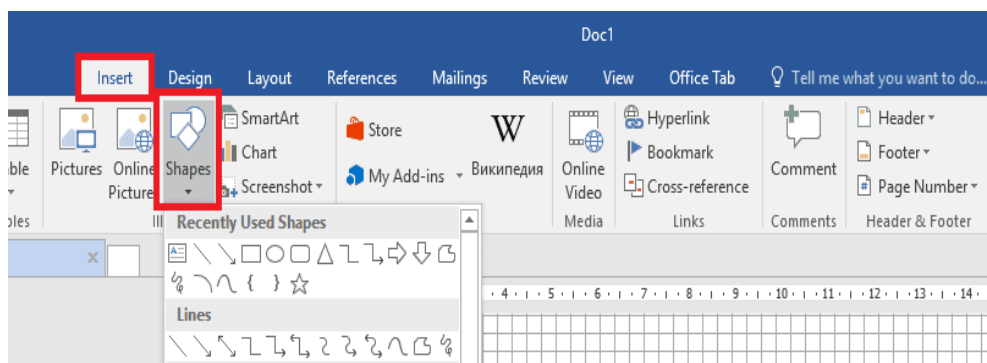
Doc1

Insert Design Layout References Mailings Review View Office Tab Tell me what you want to do...

ble Pictures Online Pictures Shapes SmartArt Chart Screenshot Store My Add-ins W Википедия Online Video Hyperlink Bookmark Cross-reference Comment Header Footer Page Number

oles Ill Media Links Comments Header & Footer

Recently Used Shapes

Lines

· 4 · ı · 5 · ı · 6 · ı · 7 · ı · 8 · ı · 9 · ı · 10 · ı · 11 · ı · 12 · ı · 13 · ı · 14 ·